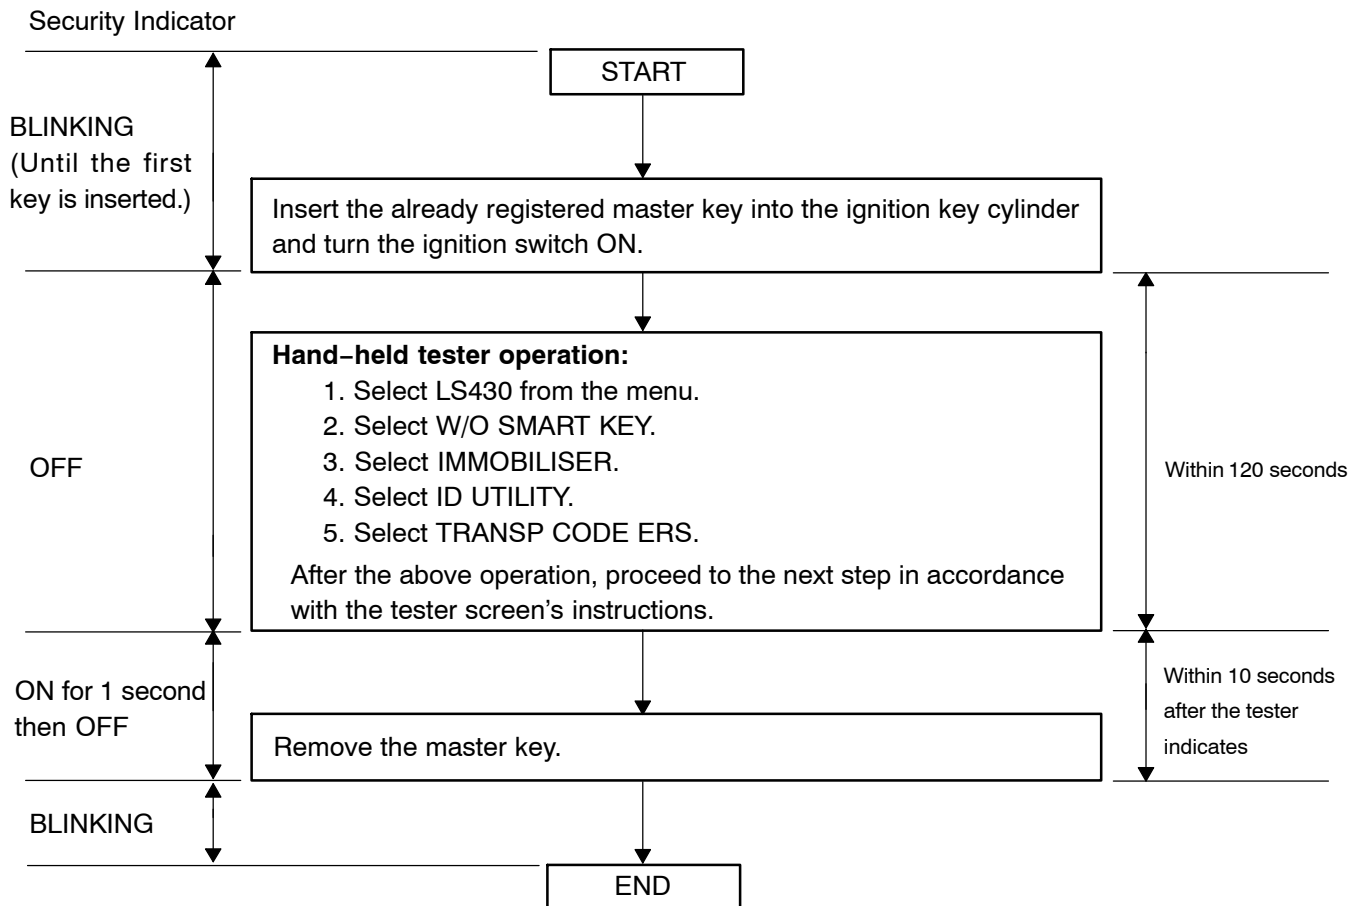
Security Indicator

START

BLINKING
(Until the first key is inserted.)

Insert the already registered master key into the ignition key cylinder and turn the ignition switch ON.

OFF

**Hand−held tester operation:**
1. Select LS430 from the menu.
2. Select W/O SMART KEY.
3. Select IMMOBILISER.
4. Select ID UTILITY.
5. Select TRANSP CODE ERS.
After the above operation, proceed to the next step in accordance with the tester screen's instructions.

Within 120 seconds

ON for 1 second then OFF

Remove the master key.

Within 10 seconds after the tester indicates

BLINKING

END